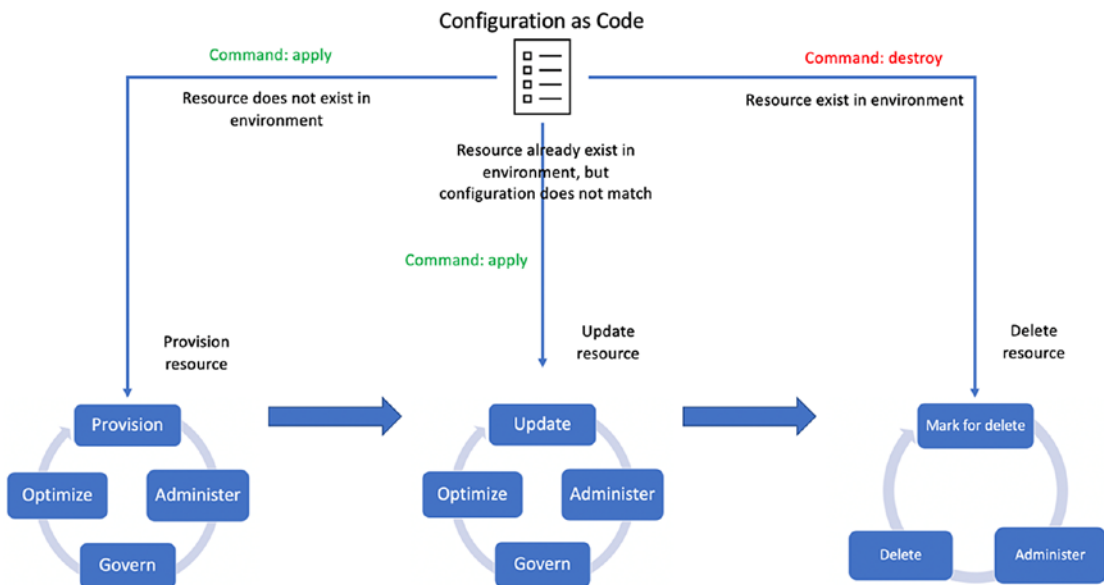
Configuration as Code

Command: apply

Resource does not exist in environment

Command: destroy

Resource exist in environment

Resource already exist in environment, but configuration does not match

Command: apply

Provision resource

Update resource

Delete resource

Provision

Optimize

Administer

Govern

Update

Optimize

Administer

Govern

Mark for delete

Delete

Administer